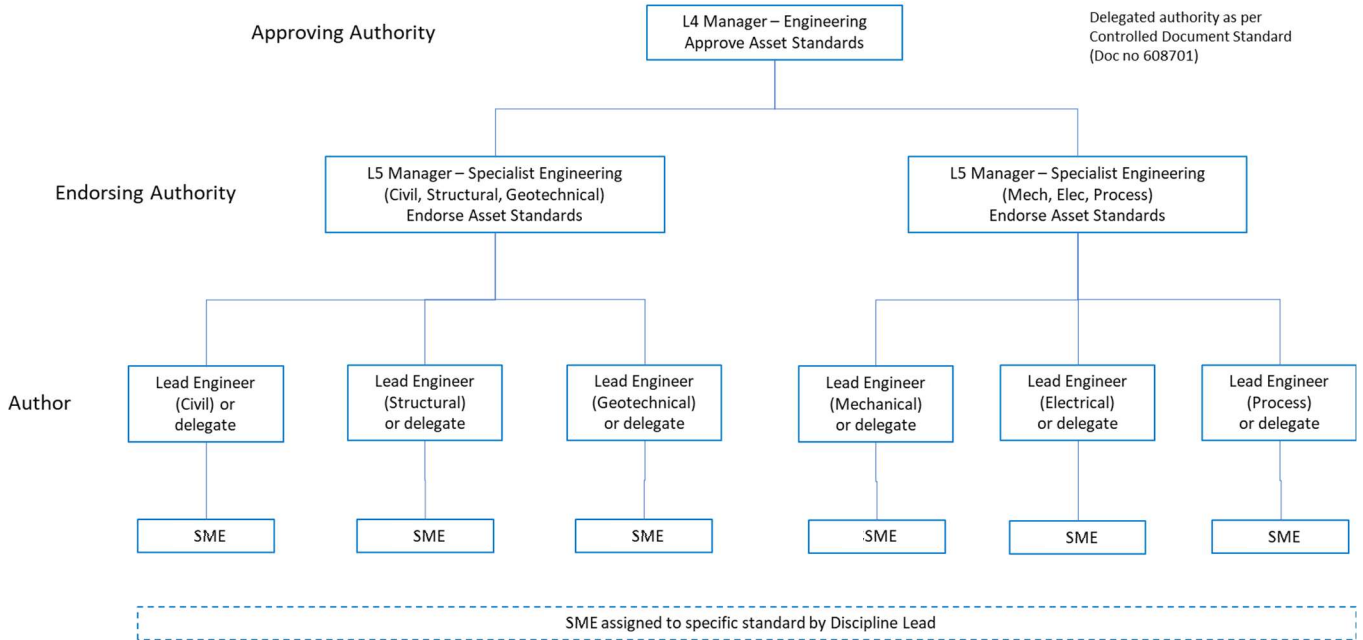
Approving Authority

L4 Manager – Engineering
Approve Asset Standards

Delegated authority as per Controlled Document Standard (Doc no 608701)

Endorsing Authority

L5 Manager – Specialist Engineering
(Civil, Structural, Geotechnical)
Endorse Asset Standards

L5 Manager – Specialist Engineering
(Mech, Elec, Process)
Endorse Asset Standards

Author

Lead Engineer (Civil) or delegate

Lead Engineer (Structural) or delegate

Lead Engineer (Geotechnical) or delegate

Lead Engineer (Mechanical) or delegate

Lead Engineer (Electrical) or delegate

Lead Engineer (Process) or delegate

SME

SME

SME

SME

SME

SME

SME assigned to specific standard by Discipline Lead